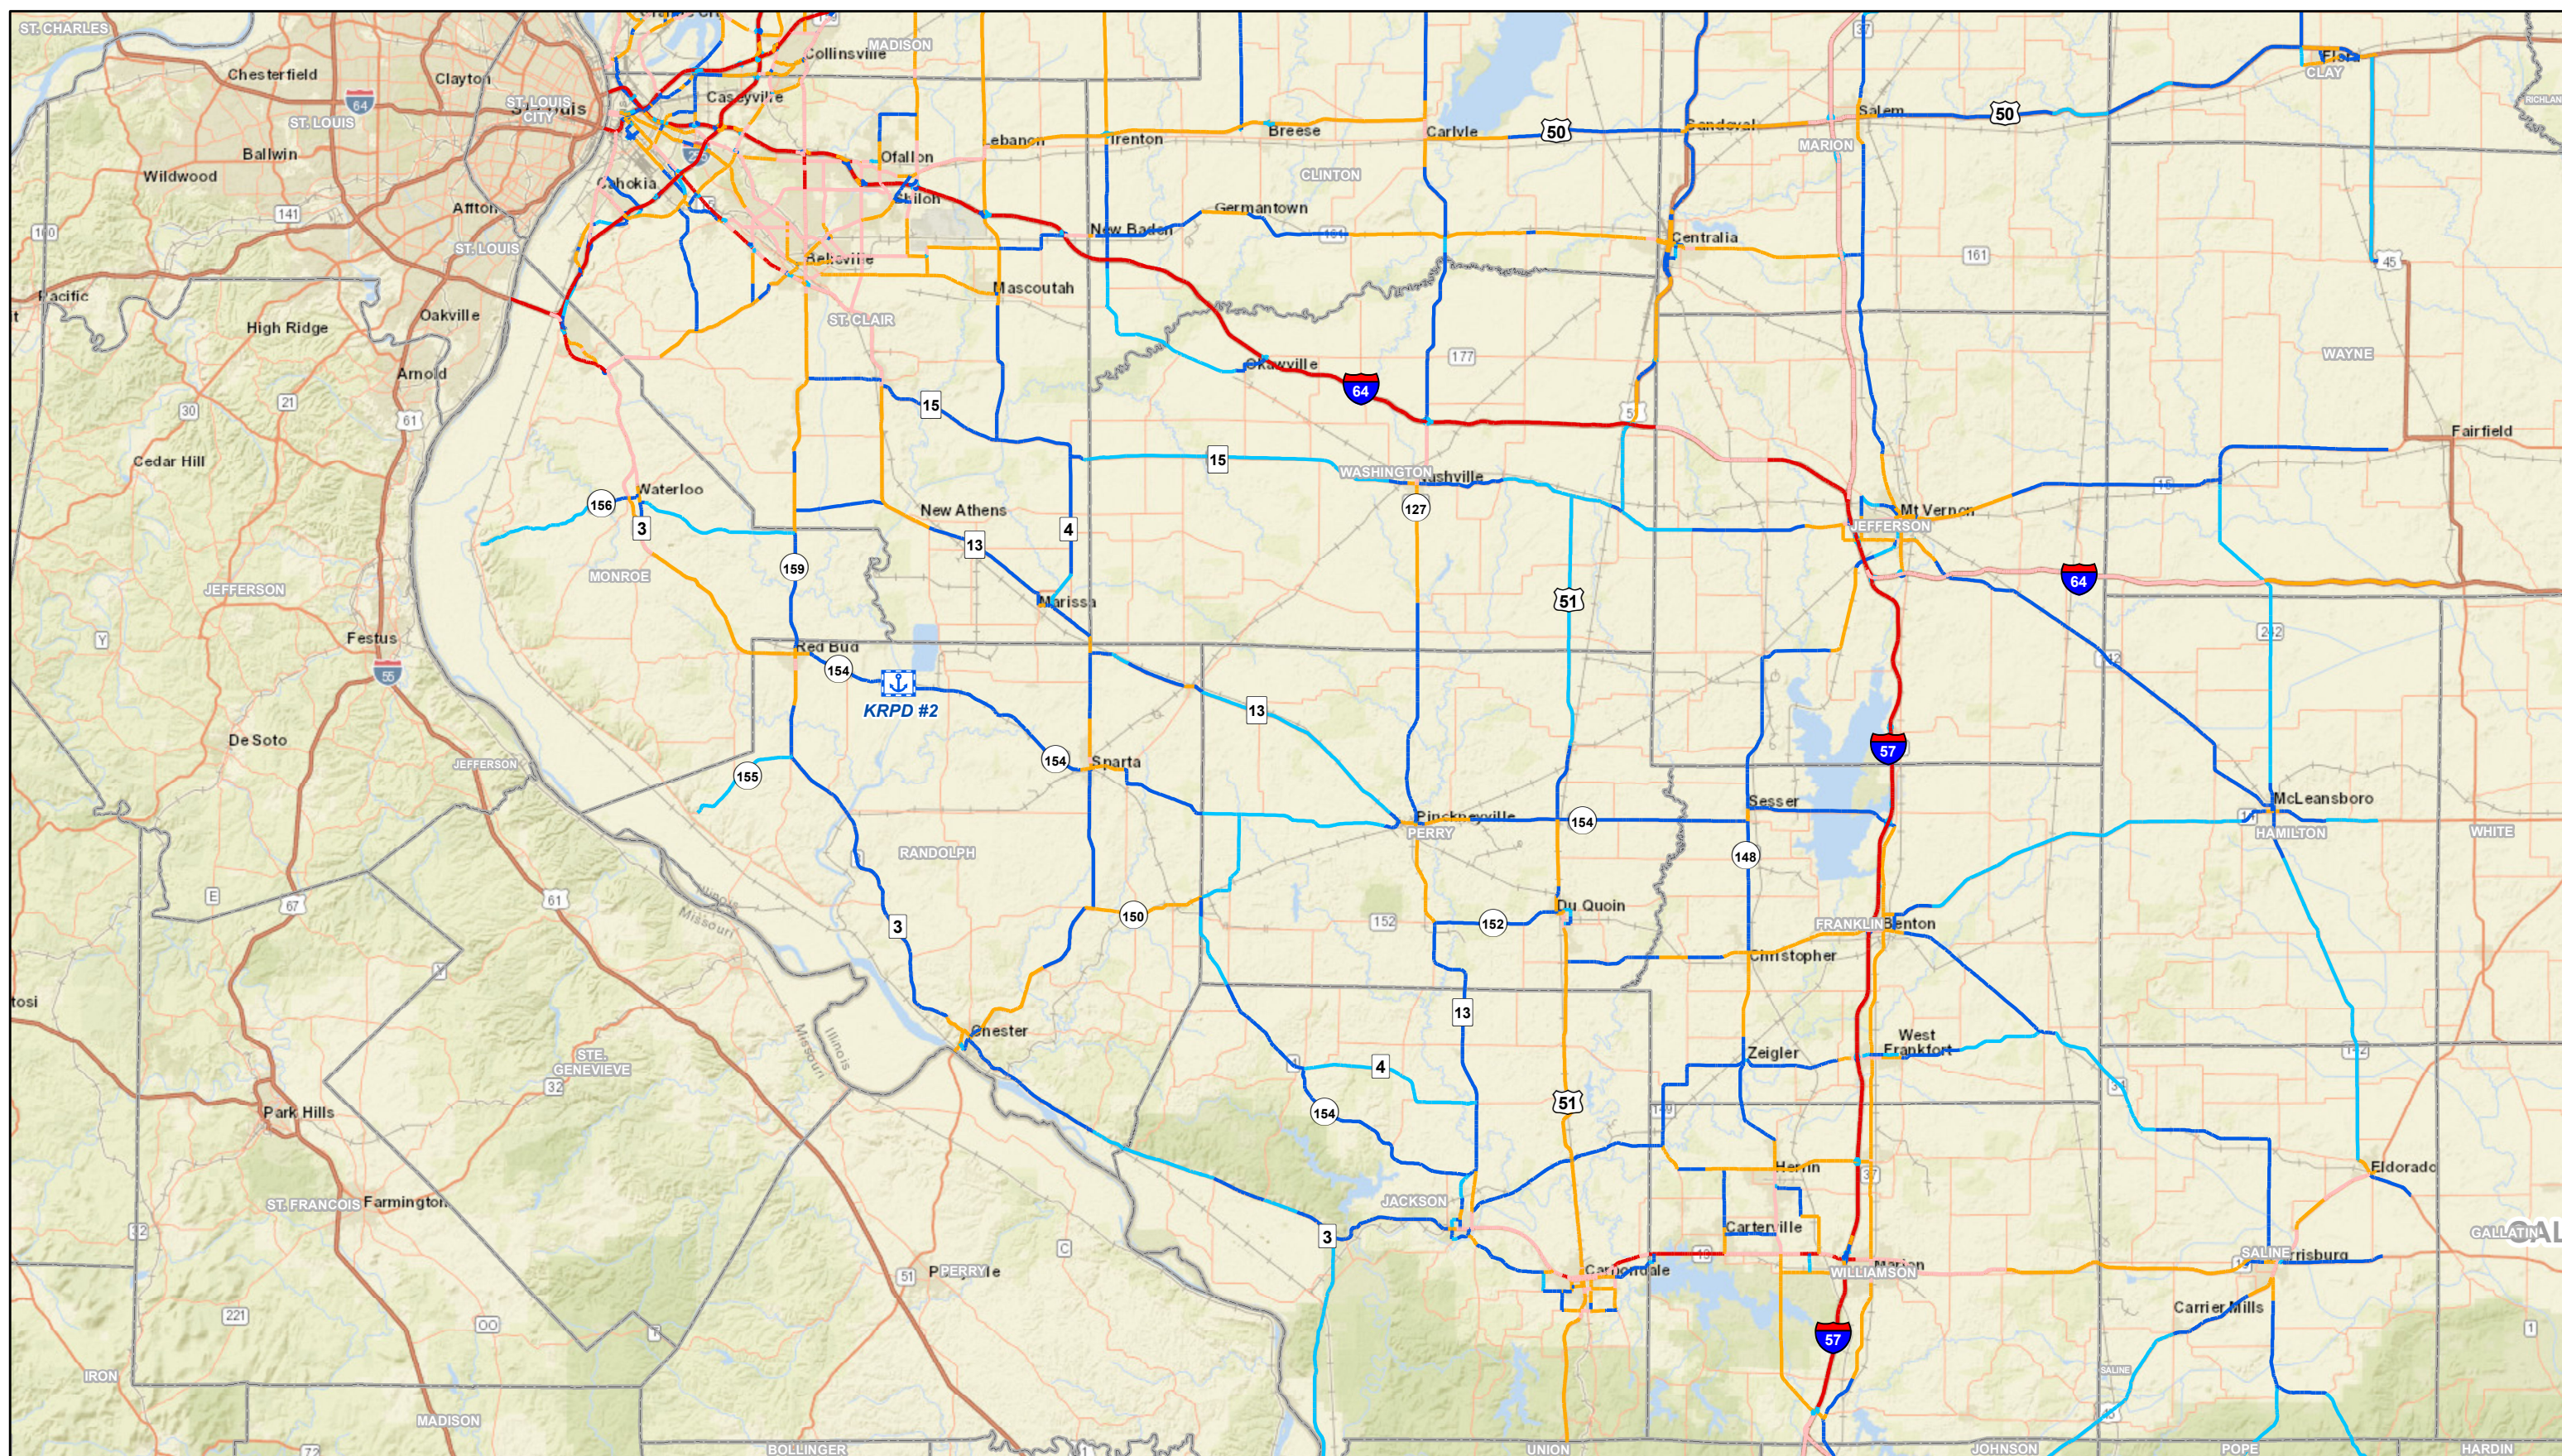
ST. CHARLES
Chesterfield
Clayton
64
ST. LOUIS CITY
ST. LOUIS
Ballwin
Wildwood
141
Affton
ST. LOUIS
100
Pacific
Oakville
High Ridge
Arnold
30
21
61
Cedar Hill
JEFFERSON
Festus
55
Y
De Soto
JEFFERSON
E
67
61
Y
tosi
STE. GENEVIEVE
32
Park Hills
ST. FRANCOIS
Farmington
32
221
IRON
MADISON
OO
BOLLINGER
Collinsville
MADISON
Caseyville
Cahokia
O'Fallon
Lebanon
Trenton
Breese
Carlyle
50
Sandoval
Salem
50
Flora
CLAY
MARION
CLINTON
Shiloh
Belleville
Germantown
New Baden
Centralia
161
45
ST. CLAIR
Mascoutah
177
Okawville
64
WAYNE
15
15
Fairfield
WASHINGTON
Nashville
127
Mt Vernon
JEFFERSON
15
Waterloo
156
3
MONROE
159
New Athens
13
4
64
Marissa
51
242
Red Bud
154
KRPD #2
13
57
155
154
Sparta
McLeansboro
RANDOLPH
Pinckneyville
PERRY
154
148
Sesser
HAMILTON
WHITE
3
150
152
152
Du Quoin
FRANKLIN
Benton
Christopher
13
Chester
West Frankfort
Zeigler
4
51
154
Herrin
37
Eldorado
JACKSON
Carterville
3
GALLATIN
Perryville
51
C
Carbondale
Marion
WILLIAMSON
SALINE
Harrisburg
Carrier Mills
57
Missouri
Illinois
UNION
JOHNSON
POPE
HARDIN